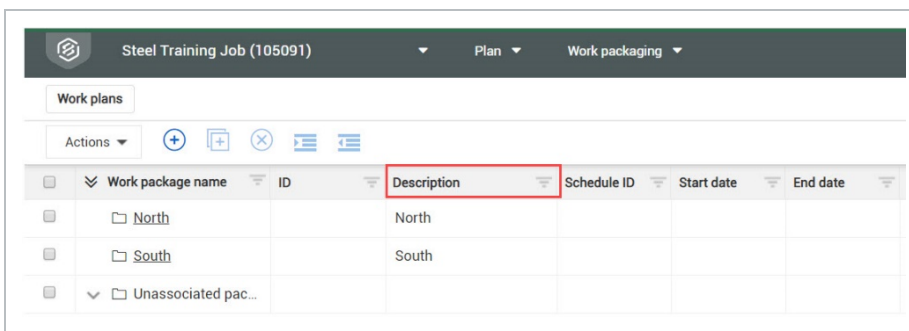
Steel Training Job (105091) Plan Work packaging

Work plans

Actions

| | Work package name | ID | Description | Schedule ID | Start date | End date |
|---|---|---|---|---|---|---|
| | North | | North | | | |
| | South | | South | | | |
| | Unassociated pac... | | | | | |